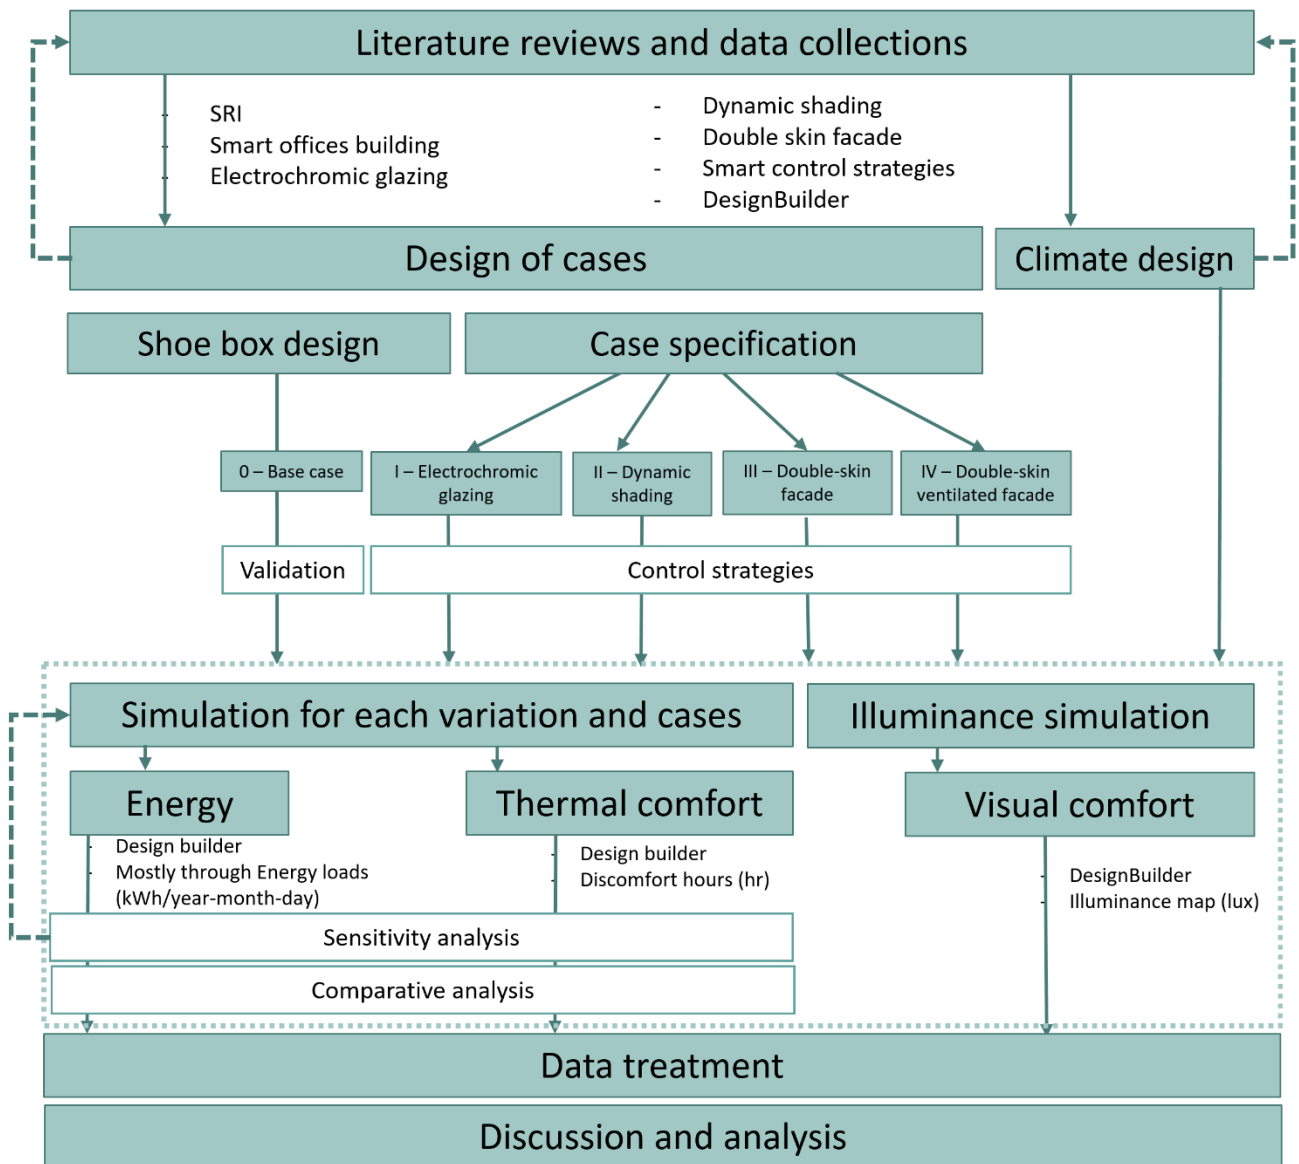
Literature reviews and data collections

- SRI
- Smart offices building
- Electrochromic glazing

- Dynamic shading
- Double skin facade
- Smart control strategies
- DesignBuilder

Design of cases

Climate design

Shoe box design

Case specification

0 – Base case

I – Electrochromic glazing

II – Dynamic shading

III – Double-skin facade

IV – Double-skin ventilated facade

Validation

Control strategies

Simulation for each variation and cases

Illuminance simulation

Energy

Thermal comfort

Visual comfort

- Design builder
- Mostly through Energy loads (kWh/year-month-day)

- Design builder
- Discomfort hours (hr)

- DesignBuilder
- Illuminance map (lux)

Sensitivity analysis

Comparative analysis

Data treatment

Discussion and analysis